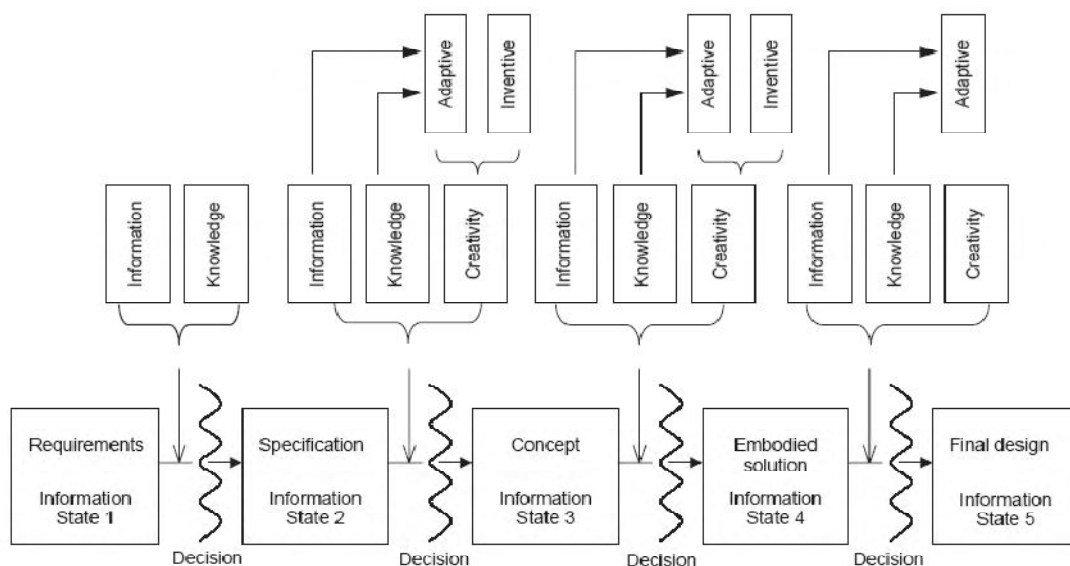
Adaptive
Inventive
Adaptive
Inventive
Adaptive

Information
Knowledge
Information
Knowledge
Creativity
Information
Knowledge
Creativity
Information
Knowledge
Creativity

Requirements
Information State 1

Decision

Specification
Information State 2

Decision

Concept
Information State 3

Decision

Embodied solution
Information State 4

Decision

Final design
Information State 5